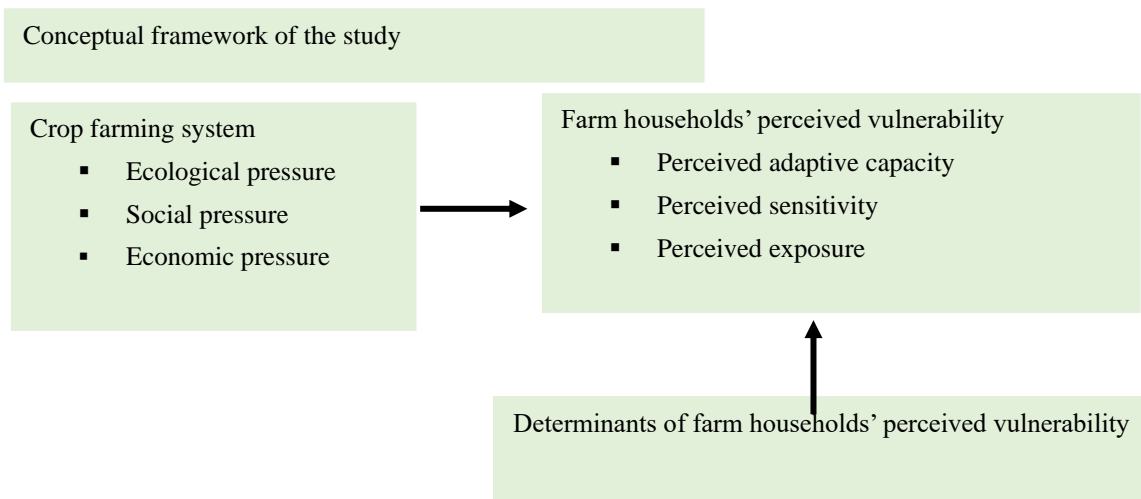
Conceptual framework of the study

Crop farming system
- Ecological pressure
- Social pressure
- Economic pressure

Farm households' perceived vulnerability
- Perceived adaptive capacity
- Perceived sensitivity
- Perceived exposure

Determinants of farm households' perceived vulnerability